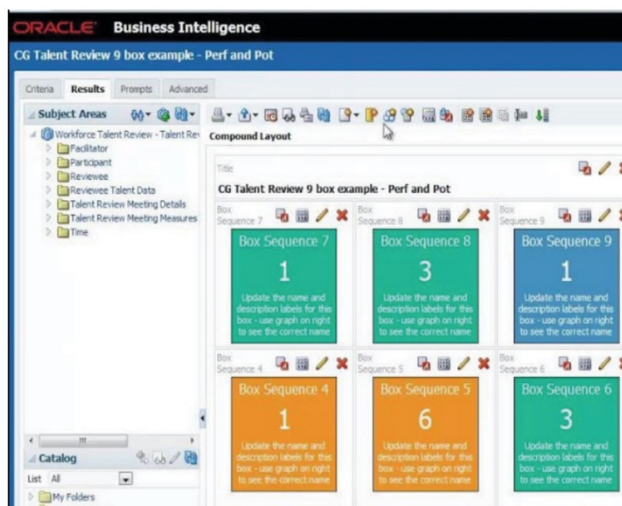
ORACLE Business Intelligence

CG Talent Review 9 box example - Perf and Pot

Criteria Results Prompts Advanced

Subject Areas

Workforce Talent Review - Talent Rev

Facilitator

Participant

Reviewee

Reviewee Talent Data

Talent Review Meeting Details

Talent Review Meeting Measures

Time

Catalog

List All

My Folders

Compound Layout

Title

CG Talent Review 9 box example - Perf and Pot

Box Sequence 7

Box Sequence 7

1

Update the name and description labels for this box - use graph on right to see the correct name

Box Sequence 8

Box Sequence 8

3

Update the name and description labels for this box - use graph on right to see the correct name

Box Sequence 9

Box Sequence 9

1

Update the name and description labels for this box - use graph on right to see the correct name

Box Sequence 4

Box Sequence 4

1

Update the name and description labels for this box - use graph on right to see the correct name

Box Sequence 5

Box Sequence 5

6

Update the name and description labels for this box - use graph on right to see the correct name

Box Sequence 6

Box Sequence 6

3

Update the name and description labels for this box - use graph on right to see the correct name